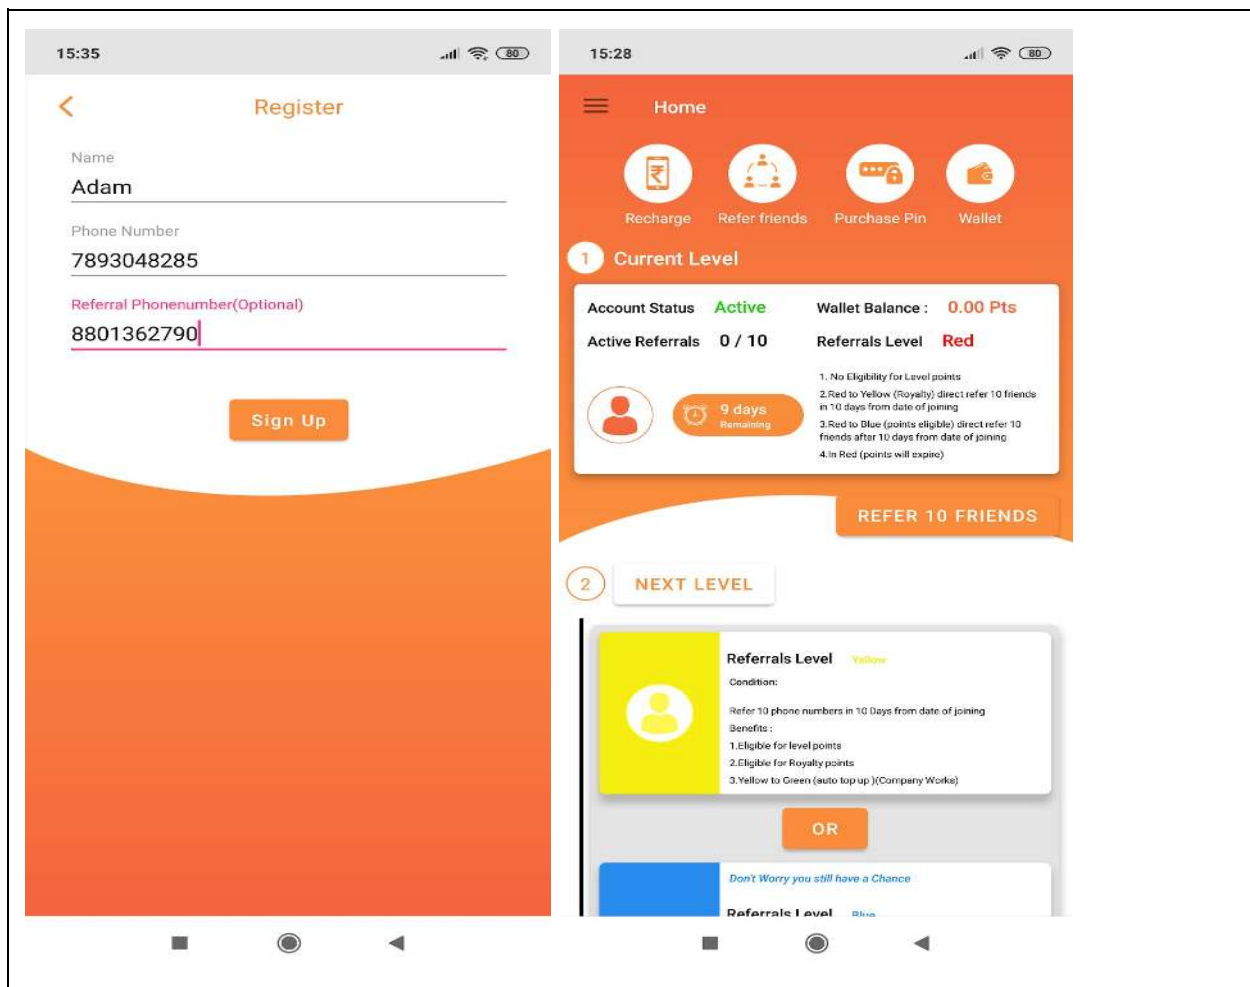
15:35

80

Register

Name
Adam

Phone Number
7893048285

Referral Phonenumber(Optional)
8801362790

Sign Up

15:28

80

Home

Recharge
Refer friends
Purchase Pin
Wallet

1 Current Level

Account Status Active
Wallet Balance : 0.00 Pts
Active Referrals 0 / 10
Referrals Level Red

9 days
Remaining

1. No Eligibility for Level points
2.Red to Yellow (Royalty) direct refer 10 friends in 10 days from date of joining
3.Red to Blue (points eligible) direct refer 10 friends after 10 days from date of joining
4.In Red (points will expire)

REFER 10 FRIENDS

2 NEXT LEVEL

Referrals Level Yellow
Condition:
Refer 10 phone numbers in 10 Days from date of joining
Benefits :
1.Eligible for level points
2.Eligible for Royalty points
3.Yellow to Green (auto top up )(Company Works)

OR

Don't Worry you still have a Chance
Referrals Level Blue